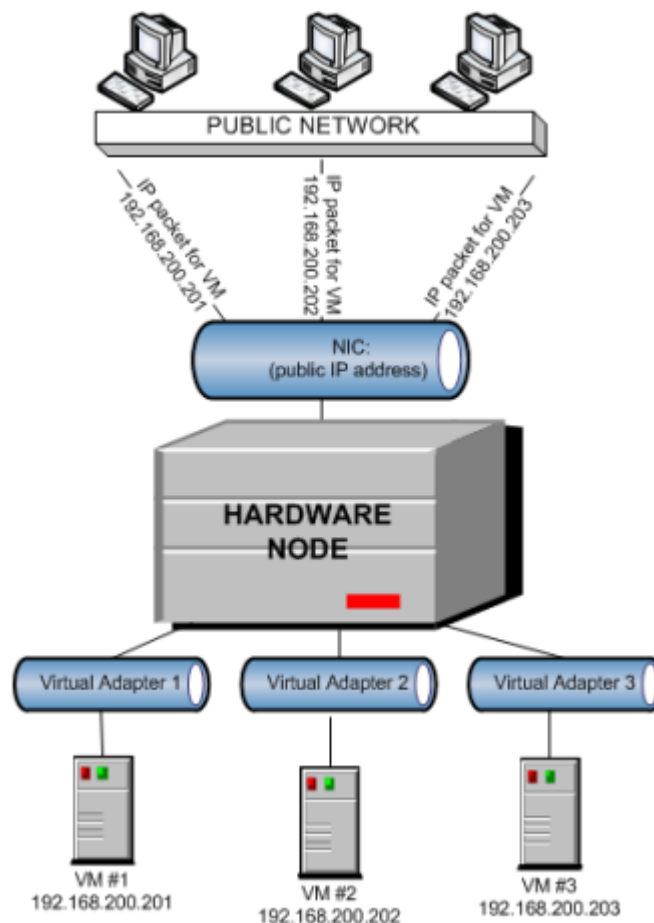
PUBLIC NETWORK

IP packet for VM 192.168.200.201

IP packet for VM 192.168.200.202

IP packet for VM 192.168.200.203

NIC: (public IP address)

HARDWARE NODE

Virtual Adapter 1

Virtual Adapter 2

Virtual Adapter 3

VM #1 192.168.200.201

VM #2 192.168.200.202

VM #3 192.168.200.203